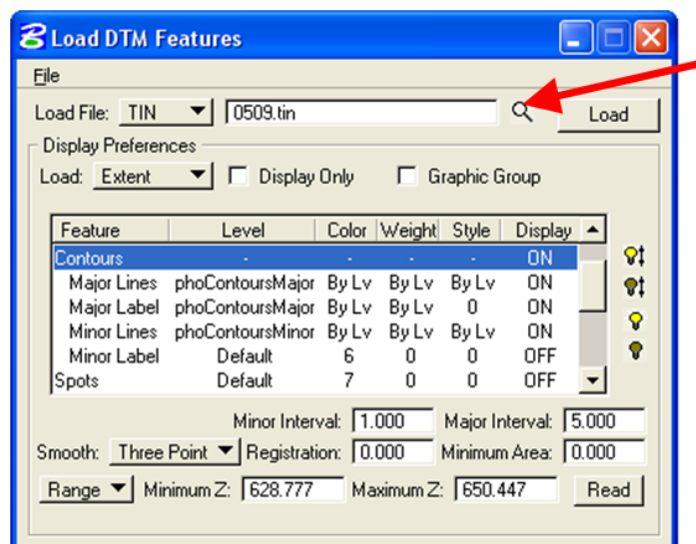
Load DTM Features

File

Load File: TIN 0509.tin Load

Display Preferences

Load: Extent Display Only Graphic Group

| Feature | Level | Color | Weight | Style | Display |
|---|---|---|---|---|---|
| Contours | - | - | - | - | ON |
| Major Lines | phoContoursMajor | By Lv | By Lv | By Lv | ON |
| Major Label | phoContoursMajor | By Lv | By Lv | 0 | ON |
| Minor Lines | phoContoursMinor | By Lv | By Lv | By Lv | ON |
| Minor Label | Default | 6 | 0 | 0 | OFF |
| Spots | Default | 7 | 0 | 0 | OFF |

Minor Interval: 1.000 Major Interval: 5.000

Smooth: Three Point Registration: 0.000 Minimum Area: 0.000

Range Minimum Z: 628.777 Maximum Z: 650.447 Read